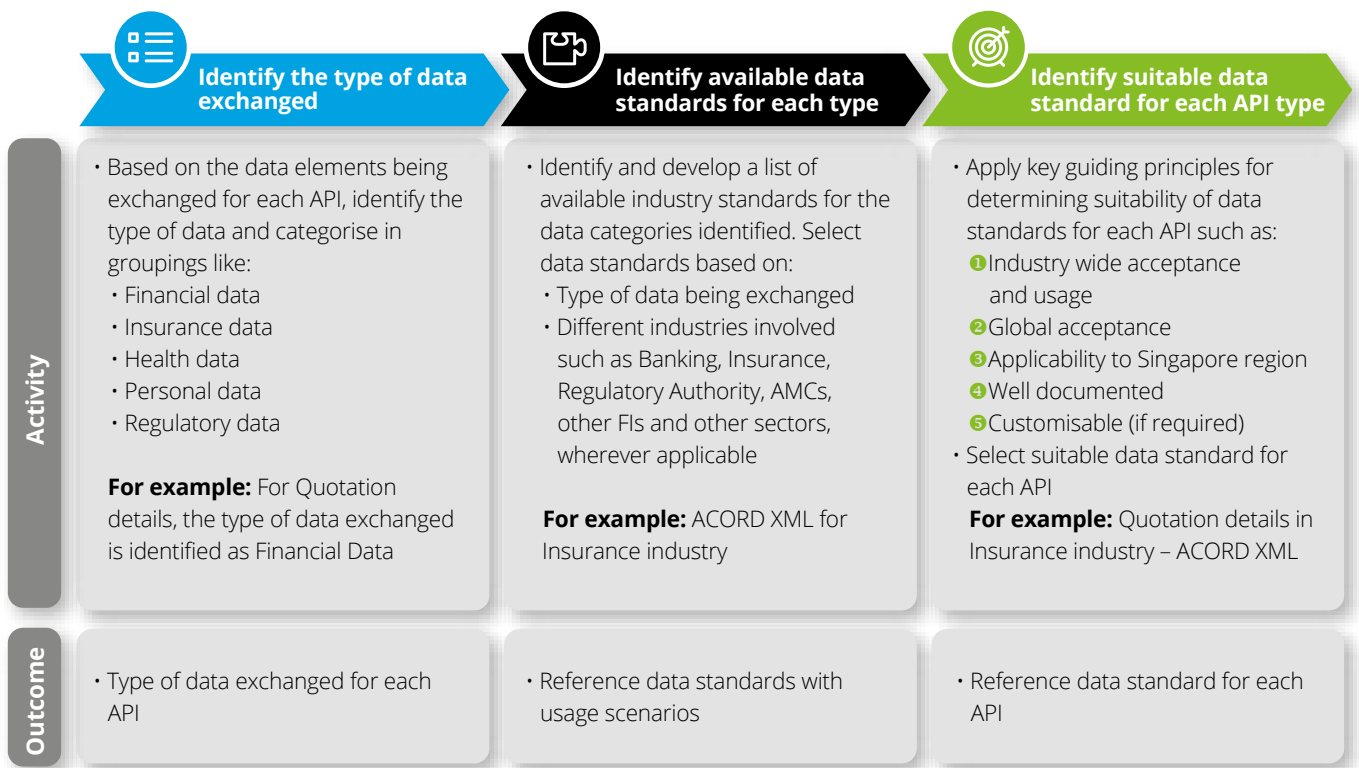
Identify the type of data exchanged

Identify available data standards for each type

Identify suitable data standard for each API type

Activity

• Based on the data elements being exchanged for each API, identify the type of data and categorise in groupings like:
• Financial data
• Insurance data
• Health data
• Personal data
• Regulatory data

**For example:** For Quotation details, the type of data exchanged is identified as Financial Data

• Identify and develop a list of available industry standards for the data categories identified. Select data standards based on:
• Type of data being exchanged
• Different industries involved such as Banking, Insurance, Regulatory Authority, AMCs, other FIs and other sectors, wherever applicable

**For example:** ACORD XML for Insurance industry

• Apply key guiding principles for determining suitability of data standards for each API such as:
❶ Industry wide acceptance and usage
❷ Global acceptance
❸ Applicability to Singapore region
❹ Well documented
❺ Customisable (if required)
• Select suitable data standard for each API
**For example:** Quotation details in Insurance industry – ACORD XML

Outcome

• Type of data exchanged for each API

• Reference data standards with usage scenarios

• Reference data standard for each API